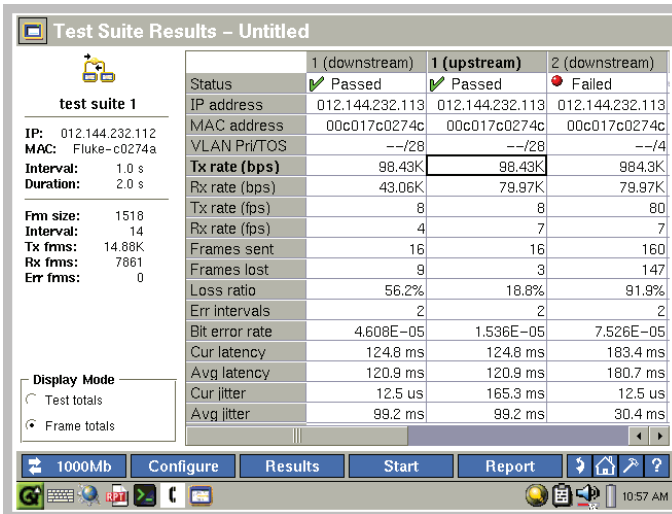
Test Suite Results – Untitled

test suite 1

IP: 012.144.232.112
MAC: Fluke-c0274a

Interval: 1.0 s
Duration: 2.0 s

Frm size: 1518
Interval: 14
Tx frms: 14.88K
Rx frms: 7861
Err frms: 0

Display Mode
Test totals
Frame totals

| | 1 (downstream) | 1 (upstream) | 2 (downstream) |
|---|---|---|---|
| Status | Passed | Passed | Failed |
| IP address | 012.144.232.113 | 012.144.232.113 | 012.144.232.113 |
| MAC address | 00c017c0274c | 00c017c0274c | 00c017c0274c |
| VLAN Pri/TOS | --/28 | --/28 | --/4 |
| Tx rate (bps) | 98.43K | 98.43K | 984.3K |
| Rx rate (bps) | 43.06K | 79.97K | 79.97K |
| Tx rate (fps) | 8 | 8 | 80 |
| Rx rate (fps) | 4 | 7 | 7 |
| Frames sent | 16 | 16 | 160 |
| Frames lost | 9 | 3 | 147 |
| Loss ratio | 56.2% | 18.8% | 91.9% |
| Err intervals | 2 | 2 | 2 |
| Bit error rate | 4.608E–05 | 1.536E–05 | 7.526E–05 |
| Cur latency | 124.8 ms | 124.8 ms | 183.4 ms |
| Avg latency | 120.9 ms | 120.9 ms | 180.7 ms |
| Cur jitter | 12.5 us | 165.3 ms | 12.5 us |
| Avg jitter | 99.2 ms | 99.2 ms | 30.4 ms |

1000Mb Configure Results Start Report ?

RPT

10:57 AM